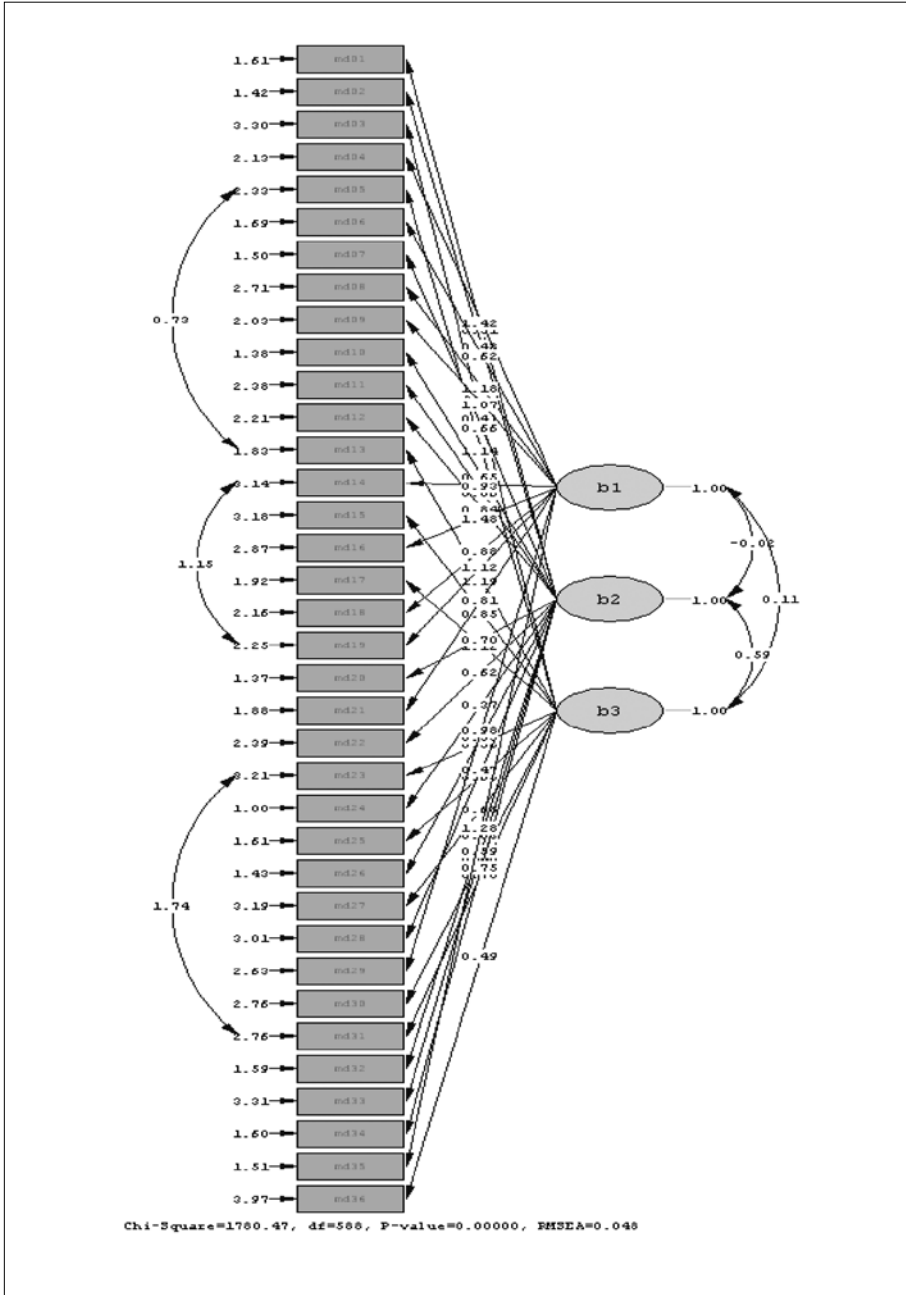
1.61 md01
1.42 md02
3.30 md03
2.13 md04
2.33 md05
1.69 md06
1.50 md07
2.71 md08
2.03 md09
1.38 md10
2.38 md11
2.21 md12
1.83 md13
0.14 md14
3.18 md15
2.87 md16
1.92 md17
2.16 md18
2.25 md19
1.37 md20
1.88 md21
2.39 md22
3.21 md23
1.00 md24
1.61 md25
1.43 md26
3.19 md27
3.01 md28
2.63 md29
2.76 md30
2.76 md31
1.59 md32
3.31 md33
1.60 md34
1.51 md35
3.97 md36

0.73

1.15

1.74

1.42
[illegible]
0.42
0.62
1.18
1.07
0.41
0.66
1.18
0.65
0.93
0.84
1.48
0.88
1.12
1.19
0.81
0.85
0.70
1.12
0.62
0.37
0.98
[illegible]
0.47
0.68
1.28
0.59
0.75
0.49

b1 1.00
b2 1.00
b3 1.00

-0.02
0.11
0.59

Chi-Square=1780.47, df=588, P-value=0.00000, RMSEA=0.048